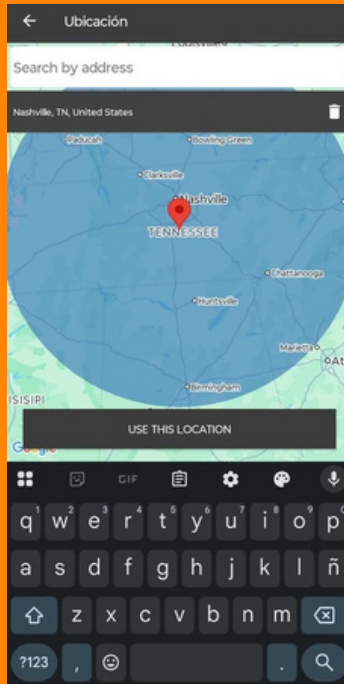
Ubicación

Louisville

Search by address

Nashville, TN, United States

Paducah

Bowling Green

Clarksville

Nashville

TENNESSEE

Chattanooga

Huntsville

Marietta

At

Birmingham

ISISIPI

Google

USE THIS LOCATION

GIF

q 1 w 2 e 3 r 4 t 5 y 6 u 7 i 8 o 9 p 0

a s d f g h j k l ñ

z x c v b n m

?123 , .